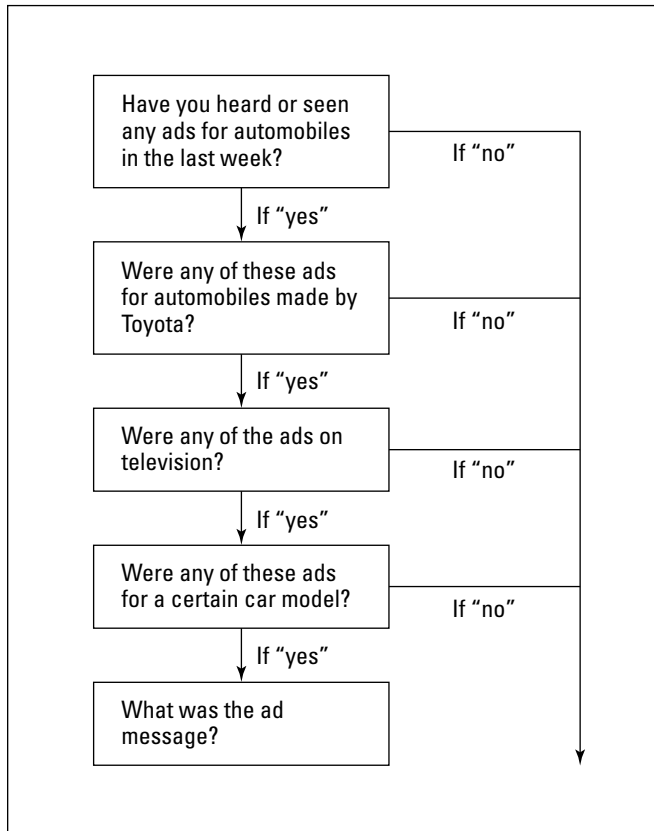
Have you heard or seen any ads for automobiles in the last week?

If "no"

If "yes"

Were any of these ads for automobiles made by Toyota?

If "no"

If "yes"

Were any of the ads on television?

If "no"

If "yes"

Were any of these ads for a certain car model?

If "no"

If "yes"

What was the ad message?